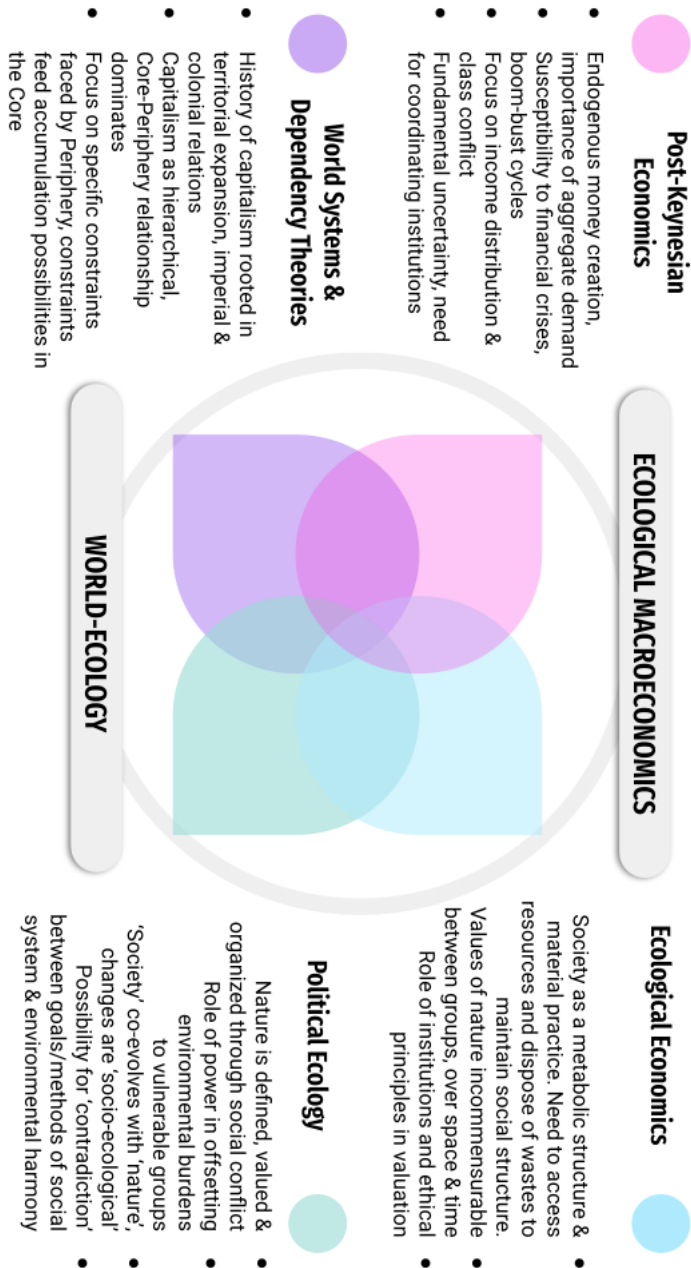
Post-Keynesian Economics

- Endogenous money creation, importance of aggregate demand
- Susceptibility to financial crises, boom-bust cycles
- Focus on income distribution & class conflict
- Fundamental uncertainty, need for coordinating institutions

World Systems & Dependency Theories

- History of capitalism rooted in territorial expansion, imperial & colonial relations
- Capitalism as hierarchical, Core-Periphery relationship dominates
- Focus on specific constraints faced by Periphery, constraints feed accumulation possibilities in the Core

ECOLOGICAL MACROECONOMICS

WORLD-ECOLOGY

Ecological Economics

- Society as a metabolic structure & material practice. Need to access resources and dispose of wastes to maintain social structure.
- Values of nature incommensurable between groups, over space & time
- Role of institutions and ethical principles in valuation

Political Ecology

- Nature is defined, valued & organized through social conflict
- Role of power in offsetting environmental burdens to vulnerable groups
- 'Society' co-evolves with 'nature', changes are 'socio-ecological'
- Possibility for 'contradiction' between goals/methods of social system & environmental harmony